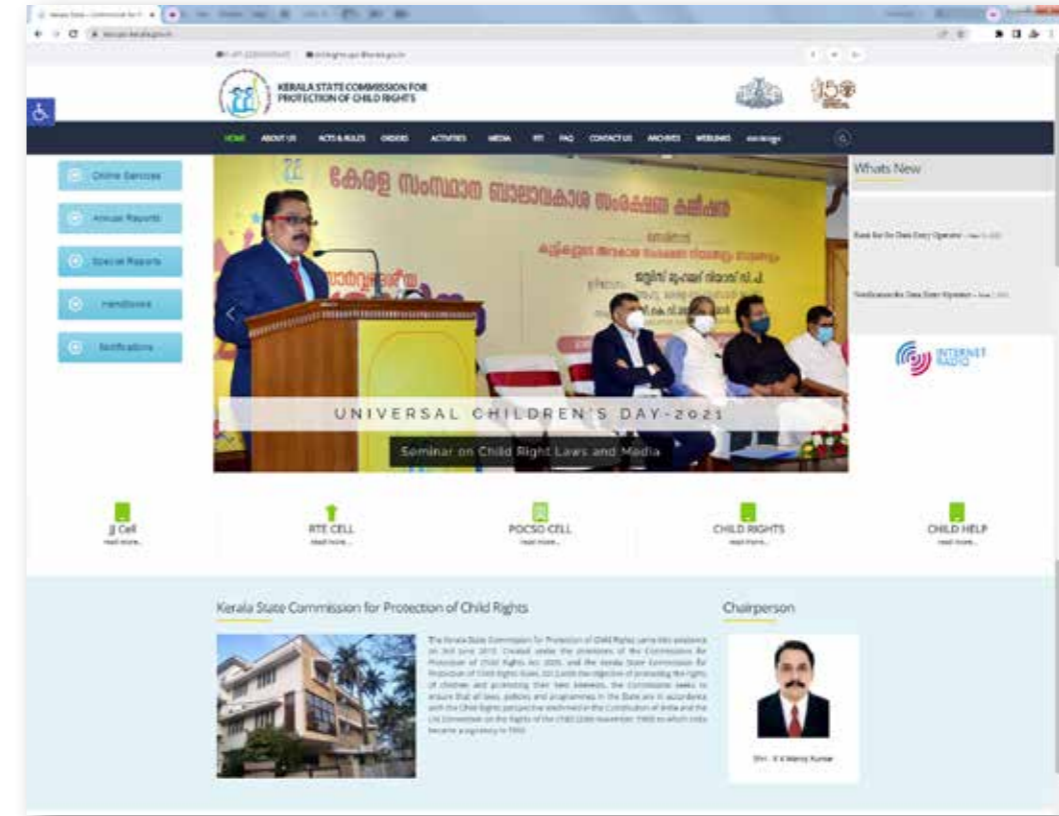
KERALA STATE COMMISSION FOR PROTECTION OF CHILD RIGHTS

HOME ABOUT US ACTS & RULES ORDERS ACTIVITIES MEDIA RTI FAQ CONTACT US ARCHIVES WEBLINKS മലയാളം

Online Services

Annual Reports

Special Reports

Handbooks

Notifications

കേരള സംസ്ഥാന ബാലാവകാശ സംരക്ഷണ കമ്മീഷൻ

UNIVERSAL CHILDREN'S DAY-2021

Seminar on Child Right Laws and Media

Whats New

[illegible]

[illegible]

INTERNET RADIO

JJ Cell
read more...

RTE CELL
read more...

POCSO CELL
read more...

CHILD RIGHTS
read more...

CHILD HELP
read more...

Kerala State Commission for Protection of Child Rights

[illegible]

Chairperson

Shri. K V Manoj Kumar